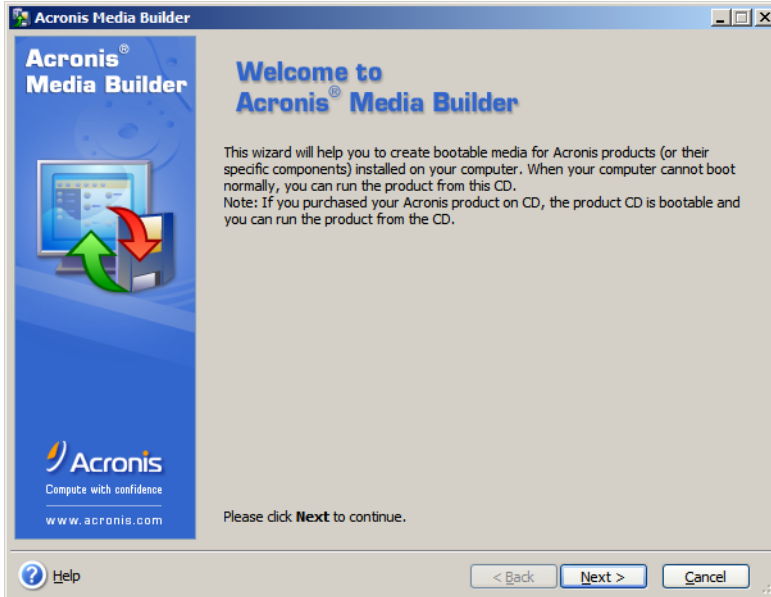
Acronis Media Builder

Acronis® Media Builder

Welcome to Acronis® Media Builder

This wizard will help you to create bootable media for Acronis products (or their specific components) installed on your computer. When your computer cannot boot normally, you can run the product from this CD.
Note: If you purchased your Acronis product on CD, the product CD is bootable and you can run the product from the CD.

Acronis
Compute with confidence
www.acronis.com

Please click **Next** to continue.

Help

< Back

Next >

Cancel